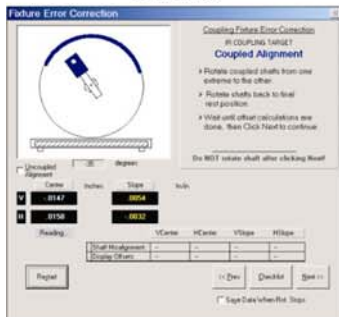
Fixture Error Correction

Coupling Fixture Error Correction
IR COUPLING TARGET
Coupled Alignment

» Rotate coupled shafts from one extreme to the other.

» Rotate shafts back to final rest position.

» Wait until offset calculations are done, then Click Next to continue.

Do NOT rotate shaft after clicking Next!

Uncoupled Alignment
-35 degrees

Center Inches Slope Inch

V .0147 .0054

H .0158 -.0032

Reading

| | VCenter | HCenter | VSlope | HSlope |
|---|---|---|---|---|
| Shaft Misalignment | -- | -- | -- | -- |
| Display Offsets | -- | -- | -- | -- |

Restart

<< Prev Checklist Next >>

Save Data When Rot. Stops